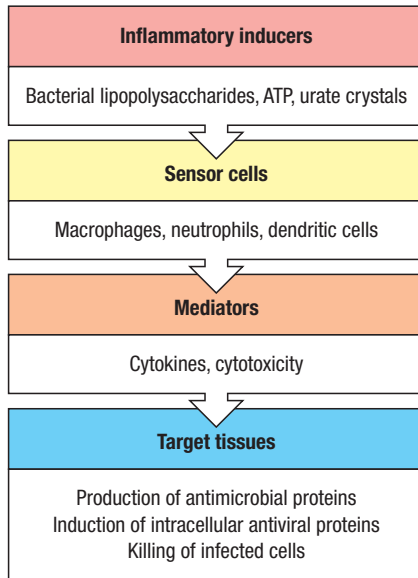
Inflammatory inducers

Bacterial lipopolysaccharides, ATP, urate crystals

Sensor cells

Macrophages, neutrophils, dendritic cells

Mediators

Cytokines, cytotoxicity

Target tissues

Production of antimicrobial proteins
Induction of intracellular antiviral proteins
Killing of infected cells